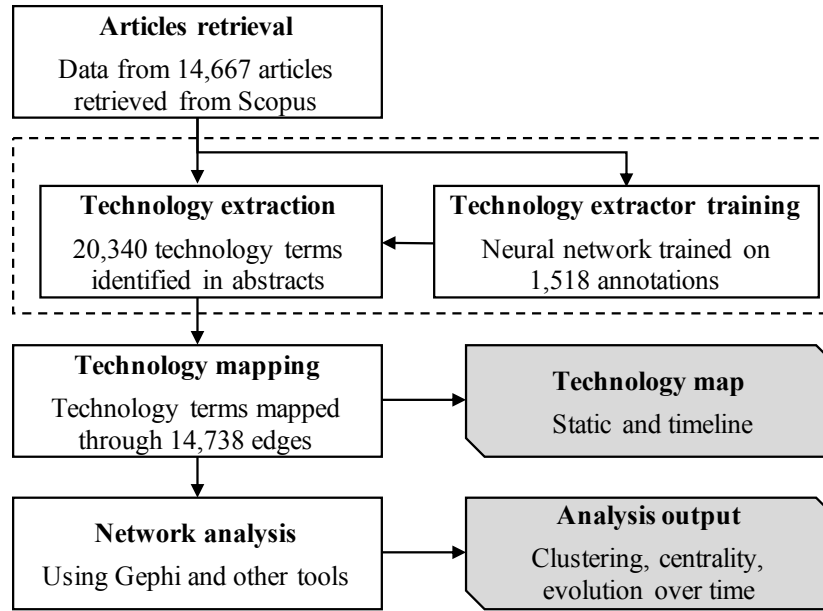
**Articles retrieval**
Data from 14,667 articles retrieved from Scopus

**Technology extraction**
20,340 technology terms identified in abstracts

**Technology extractor training**
Neural network trained on 1,518 annotations

**Technology mapping**
Technology terms mapped through 14,738 edges

**Technology map**
Static and timeline

**Network analysis**
Using Gephi and other tools

**Analysis output**
Clustering, centrality, evolution over time